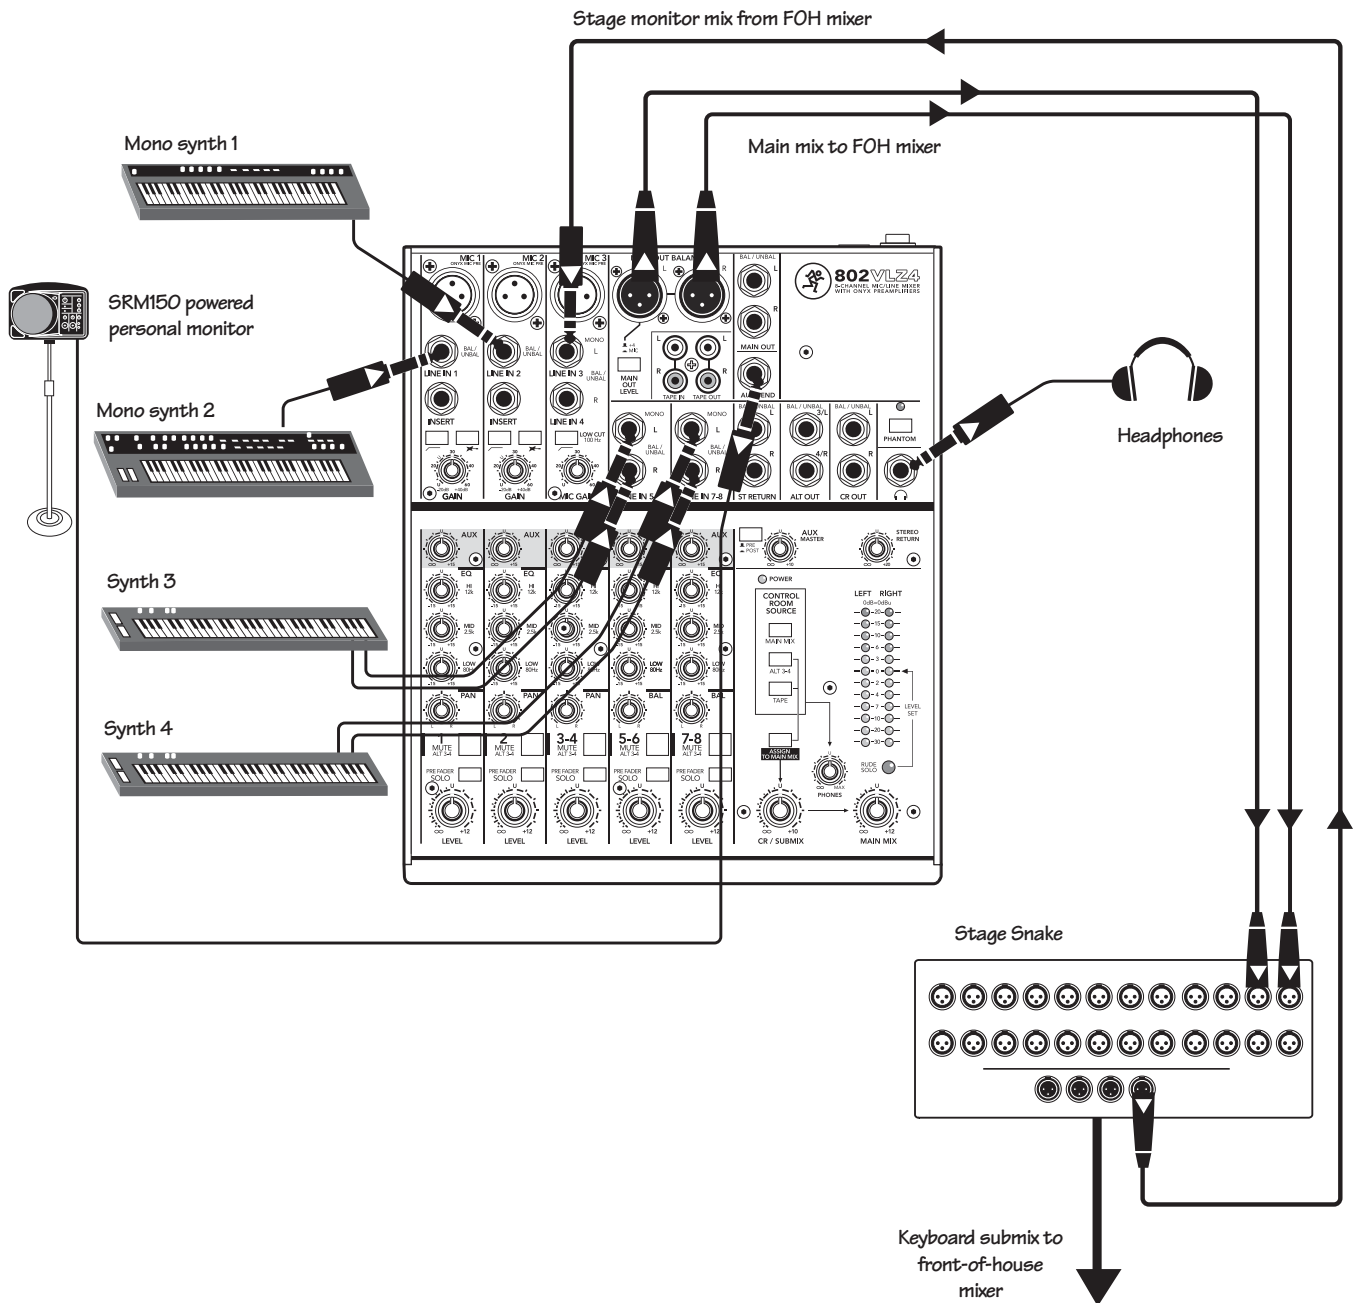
Stage monitor mix from FOH mixer

Main mix to FOH mixer

Mono synth 1

SRM150 powered personal monitor

Mono synth 2

Synth 3

Synth 4

Headphones

Stage Snake

Keyboard submix to front-of-house mixer

802VLZ4
8-CHANNEL MIC/LINE MIXER WITH ONYX PREAMPLIFIERS

MIC 1
MIC 2
MIC 3
LINE IN 1
LINE IN 2
LINE IN 3
LINE IN 4
INSERT
INSERT
GAIN
GAIN
MIC GAIN
BAL / UNBAL
MONO
L
R
LOW CUT 100 Hz
MAIN OUT LEVEL
TAPE IN
TAPE OUT
MAIN OUT
AUX SEND
ST RETURN
ALT OUT
CR OUT
PHANTOM
3/L
4/R
AUX
EQ
HI 12k
MID 2.5k
LOW 80Hz
PAN
BAL
MUTE ALT 3-4
1
2
3-4
5-6
7-8
PRE FADER SOLO
LEVEL
AUX MASTER
PRE POST
STEREO RETURN
POWER
CONTROL ROOM SOURCE
MAIN MIX
ALT 3-4
TAPE
ASSIGN TO MAIN MIX
LEFT RIGHT
0dB=0dBu
LEVEL SET
RUDE SOLO
PHONES
MAX
CR / SUBMIX
MAIN MIX